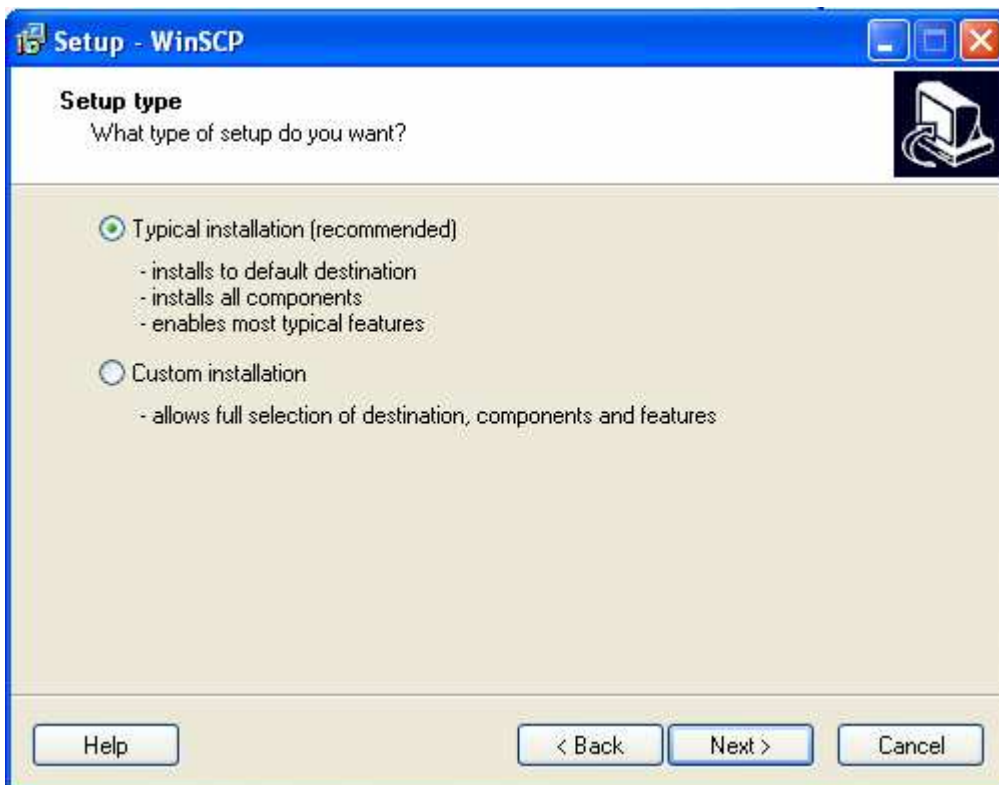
Setup - WinSCP

Setup type
What type of setup do you want?

Typical installation (recommended)

- installs to default destination
- installs all components
- enables most typical features

Custom installation

- allows full selection of destination, components and features

Help

< Back

Next >

Cancel